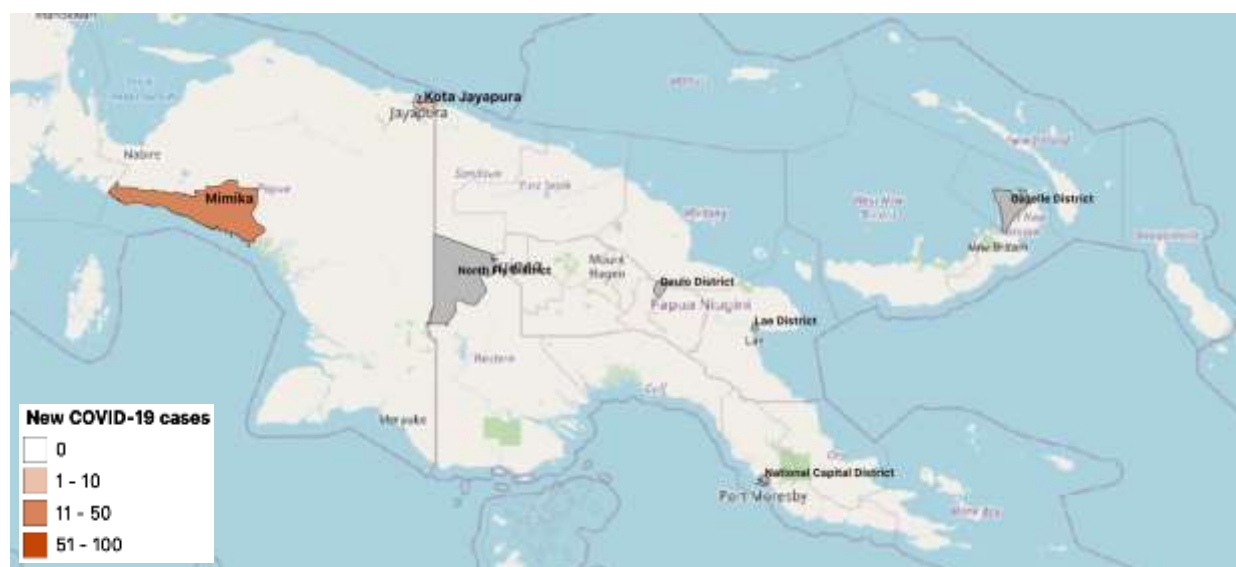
Kota Jayapura
Jayapura
Nabire
Papua
Mimika
Sandaun
East Sepik
Madang
West New Britain
Gazelle District
New Britain
North Fly District
Mount Hagen
Goroka District
Papua Niugini
Lae District
Lae
Western
Gulf
Merauke
National Capital District
Port Moresby
Milne Bay
New COVID-19 cases
0
1 - 10
11 - 50
51 - 100